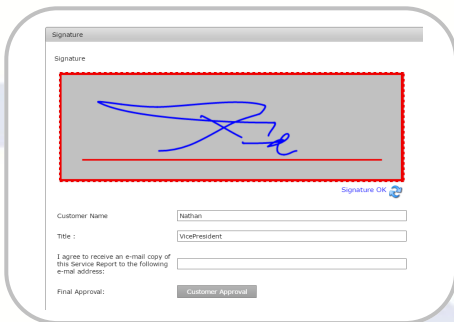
Signature

Signature

Signature OK

Customer Name Nathan

Title : VicePresident

I agree to receive an e-mail copy of this Service Report to the following e-mail address:

Final Approval: Customer Approval